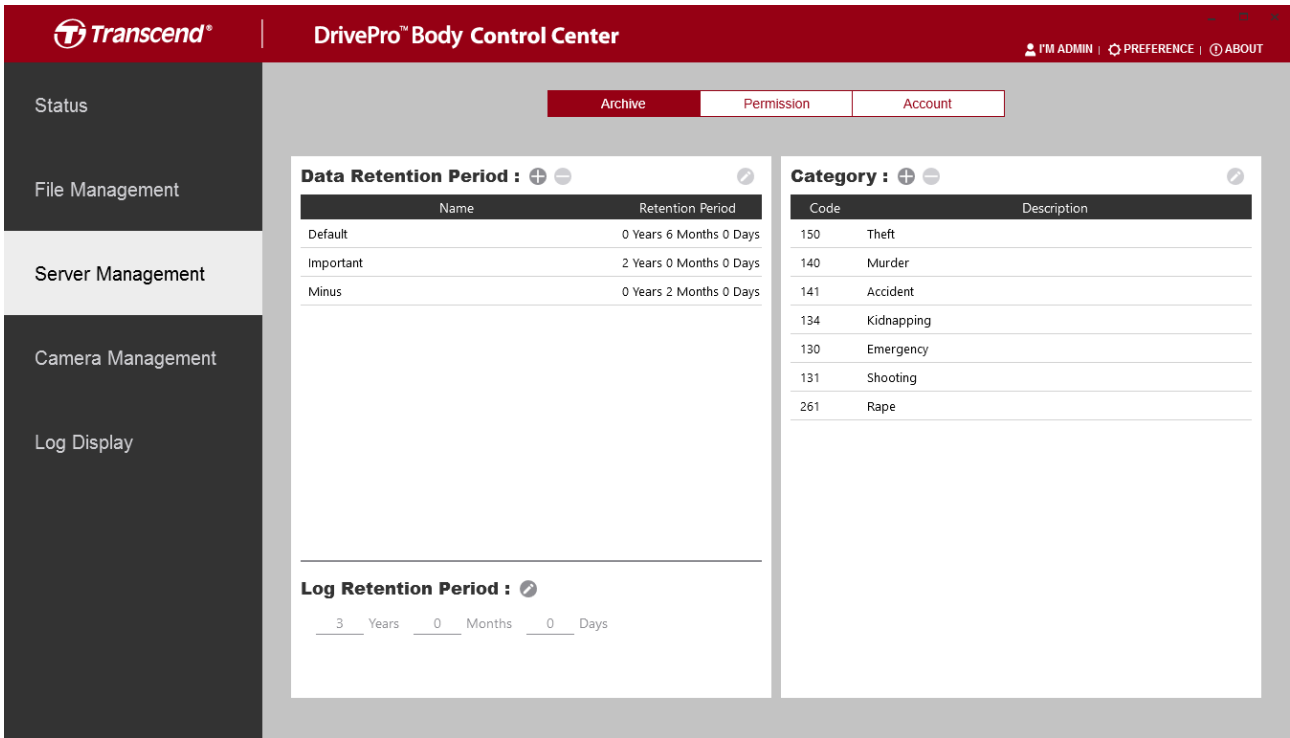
Transcend®

DrivePro™ Body Control Center

I'M ADMIN | PREFERENCE | ABOUT

Status

File Management

Server Management

Camera Management

Log Display

Archive | Permission | Account

Data Retention Period :

| Name | Retention Period |
|---|---|
| Default | 0 Years 6 Months 0 Days |
| Important | 2 Years 0 Months 0 Days |
| Minus | 0 Years 2 Months 0 Days |

Log Retention Period :

3 Years 0 Months 0 Days

Category :

| Code | Description |
|---|---|
| 150 | Theft |
| 140 | Murder |
| 141 | Accident |
| 134 | Kidnapping |
| 130 | Emergency |
| 131 | Shooting |
| 261 | Rape |